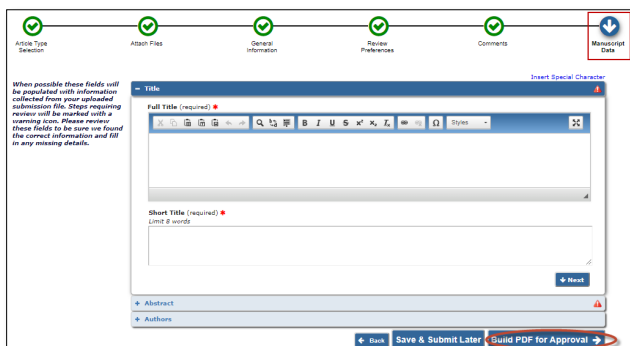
Article Type Selection

Attach Files

General Information

Review Preferences

Comments

Manuscript Data

When possible these fields will be populated with information collected from your uploaded submission file. Steps requiring review will be marked with a warning icon. Please review these fields to be sure we found the correct information and fill in any missing details.

Insert Special Character

− Title

Full Title (required) *

B I U S $x^2$ $x_2$ $I_x$ Ω Styles

Short Title (required) *
Limit 8 words

Next

+ Abstract

+ Authors

Back Save & Submit Later Build PDF for Approval